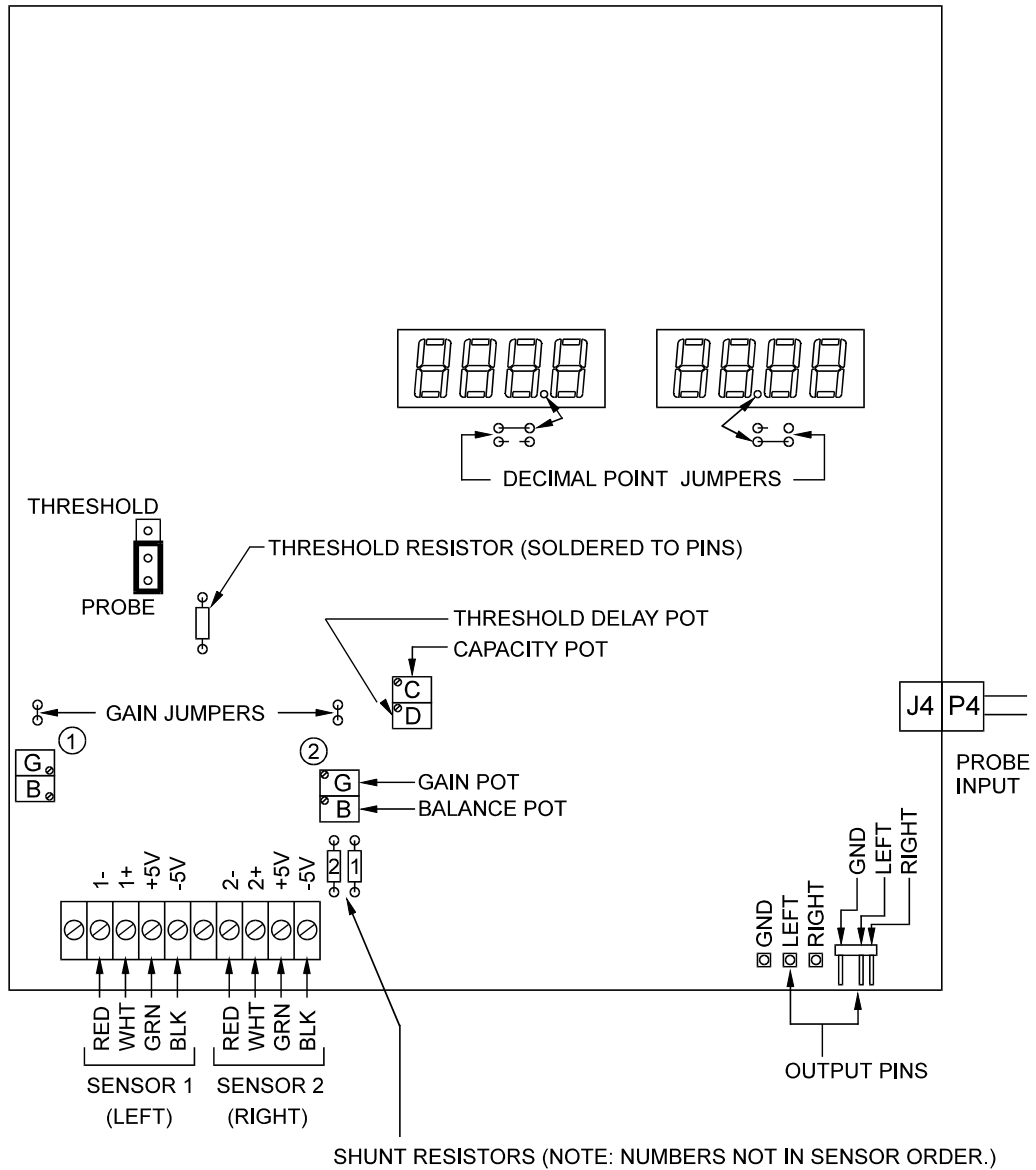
DECIMAL POINT JUMPERS

THRESHOLD

PROBE

THRESHOLD RESISTOR (SOLDERED TO PINS)

THRESHOLD DELAY POT

CAPACITY POT

C
D

GAIN JUMPERS

J4 P4

PROBE INPUT

①
G
B

②
G
B

GAIN POT

BALANCE POT

2 1

1- 1+ +5V -5V 2- 2+ +5V -5V

GND LEFT RIGHT

GND LEFT RIGHT

RED WHT GRN BLK
SENSOR 1
(LEFT)

RED WHT GRN BLK
SENSOR 2
(RIGHT)

OUTPUT PINS

SHUNT RESISTORS (NOTE: NUMBERS NOT IN SENSOR ORDER.)